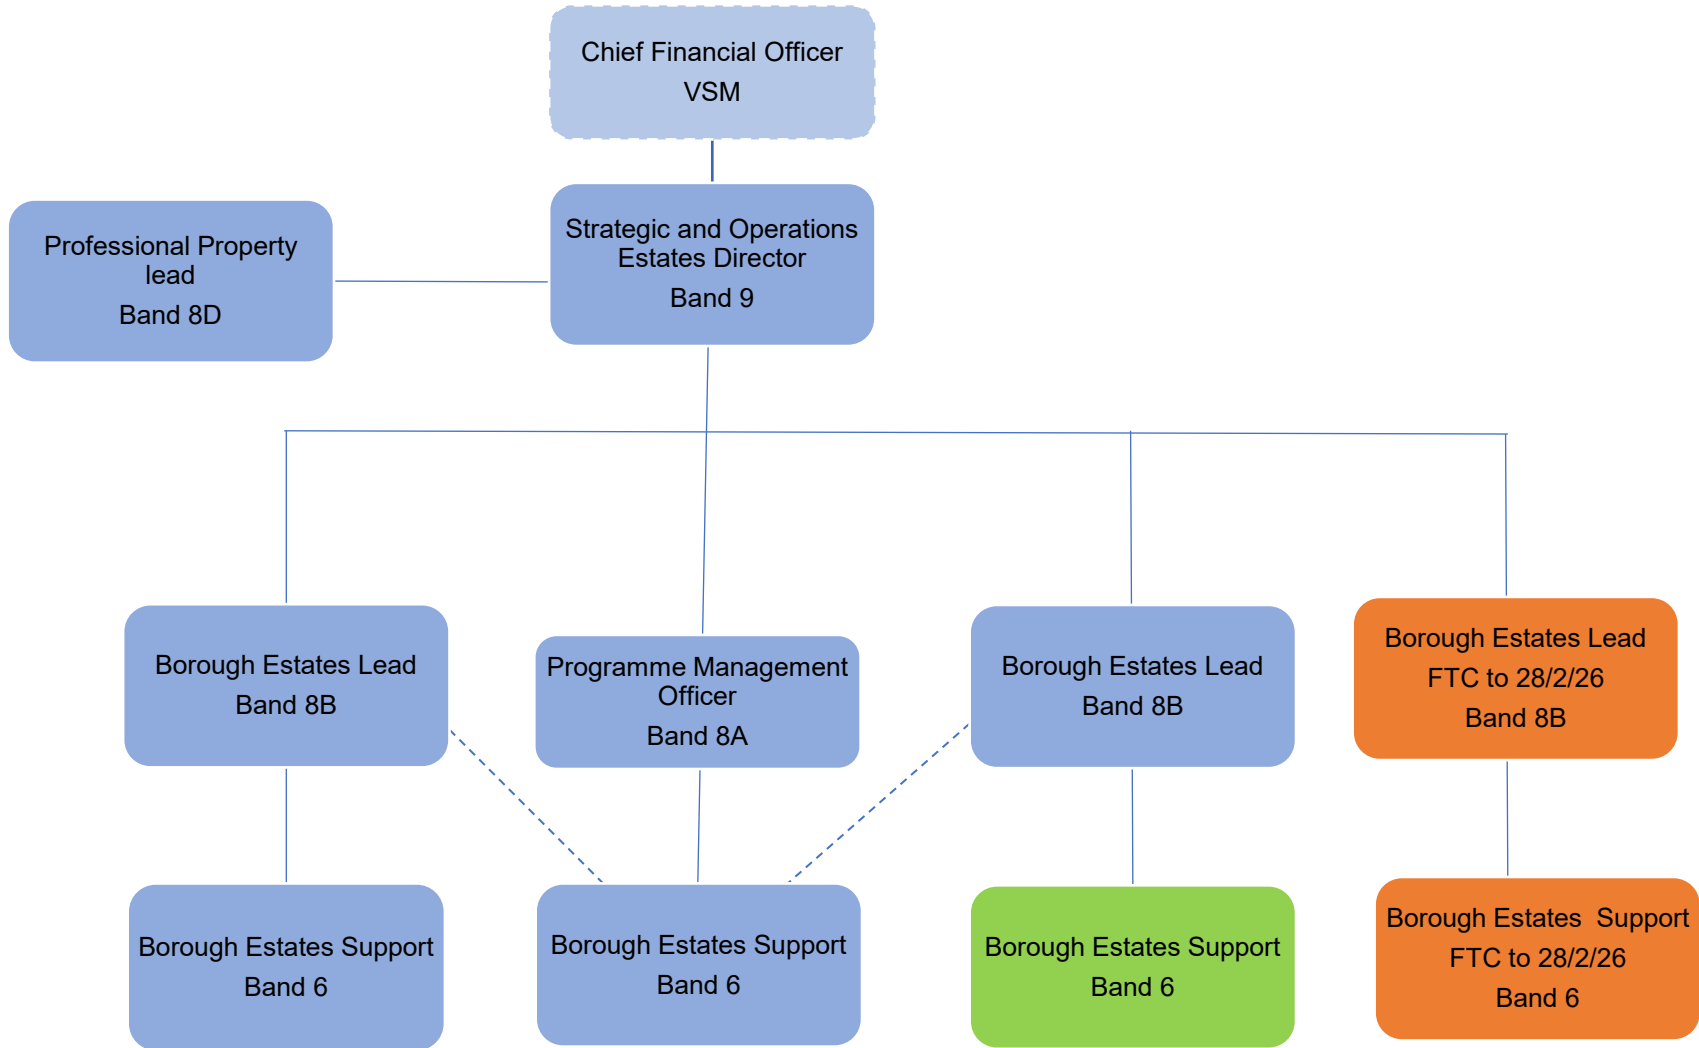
Chief Financial Officer
VSM

Professional Property lead
Band 8D

Strategic and Operations Estates Director
Band 9

Borough Estates Lead
Band 8B

Programme Management Officer
Band 8A

Borough Estates Lead
Band 8B

Borough Estates Lead
FTC to 28/2/26
Band 8B

Borough Estates Support
Band 6

Borough Estates Support
Band 6

Borough Estates Support
Band 6

Borough Estates Support
FTC to 28/2/26
Band 6